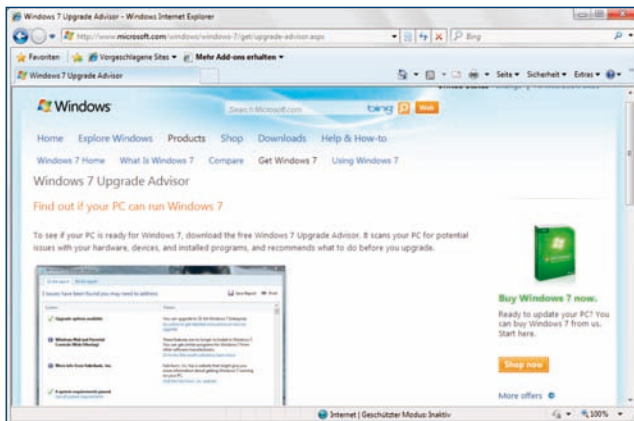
Windows 7 Upgrade Advisor - Windows Internet Explorer

http://www.microsoft.com/windows/windows-7/get/upgrade-advisor.aspx

Bing

Favoriten

Vorgeschlagene Sites ▾

Mehr Add-ons erhalten ▾

Windows 7 Upgrade Advisor

Seite ▾ Sicherheit ▾ Extras ▾

Windows

Search Microsoft.com

bing

Web

Home Explore Windows Products Shop Downloads Help & How-to

Windows 7 Home What Is Windows 7 Compare Get Windows 7 Using Windows 7

Windows 7 Upgrade Advisor

Find out if your PC can run Windows 7

To see if your PC is ready for Windows 7, download the free Windows 7 Upgrade Advisor. It scans your PC for potential issues with your hardware, devices, and installed programs, and recommends what to do before you upgrade.

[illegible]

Buy Windows 7 now.

Ready to update your PC? You can buy Windows 7 from us. Start here.

Shop now

More offers

Internet | Geschützter Modus: Inaktiv

100%